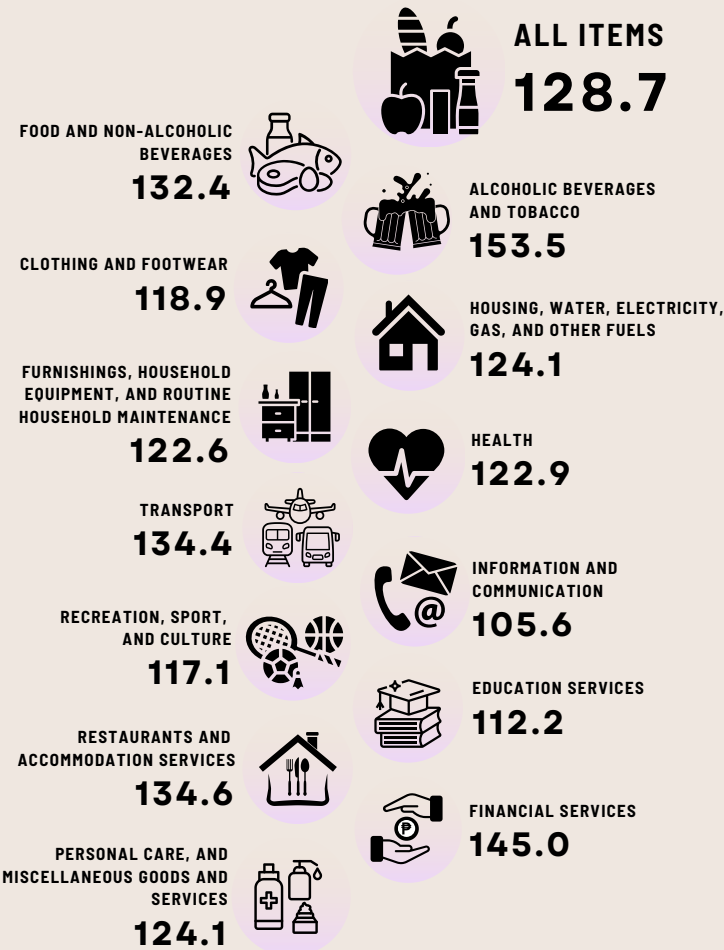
ALL ITEMS
128.7

FOOD AND NON-ALCOHOLIC BEVERAGES
132.4

ALCOHOLIC BEVERAGES AND TOBACCO
153.5

CLOTHING AND FOOTWEAR
118.9

HOUSING, WATER, ELECTRICITY, GAS, AND OTHER FUELS
124.1

FURNISHINGS, HOUSEHOLD EQUIPMENT, AND ROUTINE HOUSEHOLD MAINTENANCE
122.6

HEALTH
122.9

TRANSPORT
134.4

INFORMATION AND COMMUNICATION
105.6

RECREATION, SPORT, AND CULTURE
117.1

EDUCATION SERVICES
112.2

RESTAURANTS AND ACCOMMODATION SERVICES
134.6

FINANCIAL SERVICES
145.0

PERSONAL CARE, AND MISCELLANEOUS GOODS AND SERVICES
124.1